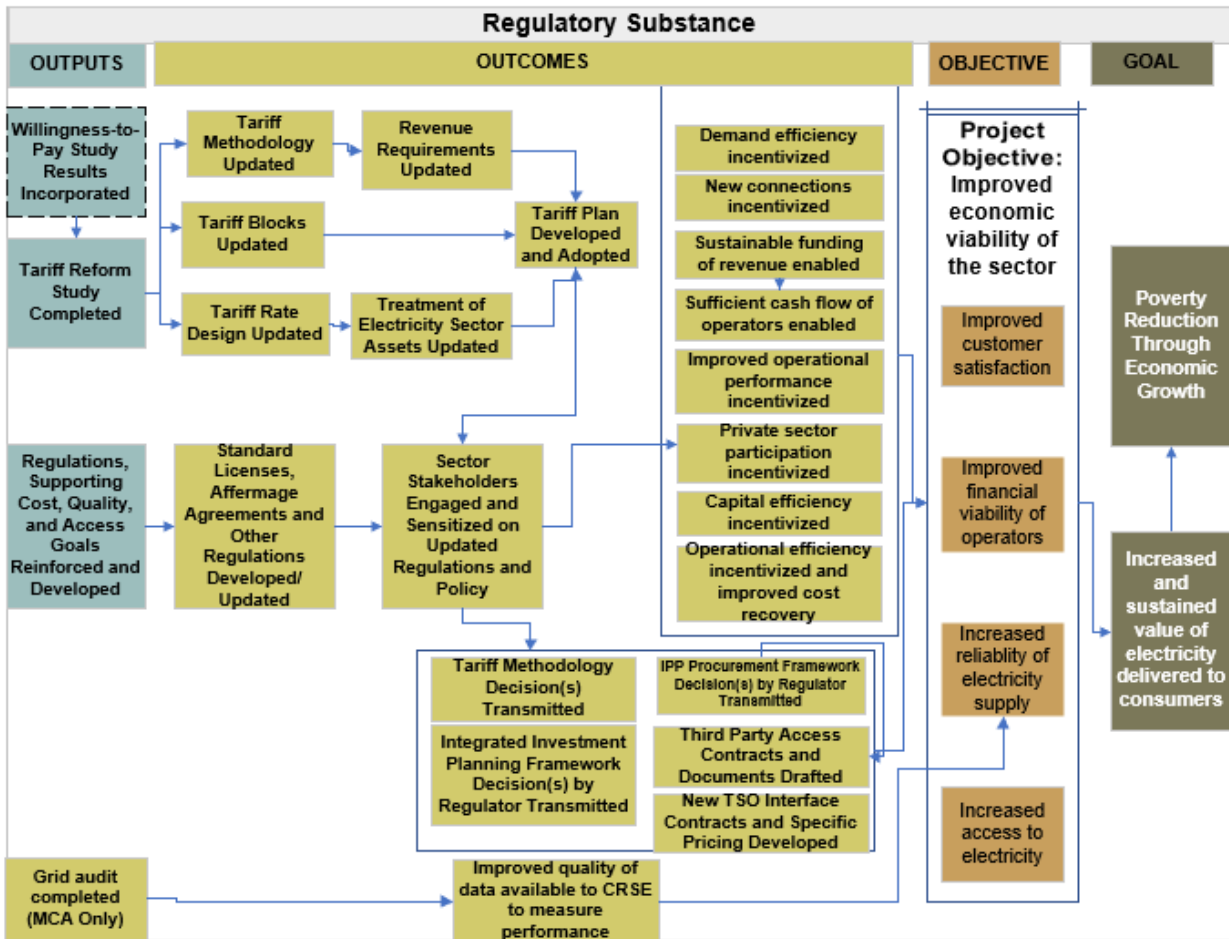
Regulatory Substance

OUTPUTS

OUTCOMES

OBJECTIVE

GOAL

Willingness-to-Pay Study Results Incorporated

Tariff Reform Study Completed

Tariff Methodology Updated

Tariff Blocks Updated

Tariff Rate Design Updated

Revenue Requirements Updated

Treatment of Electricity Sector Assets Updated

Tariff Plan Developed and Adopted

Demand efficiency incentivized

New connections incentivized

Sustainable funding of revenue enabled

Sufficient cash flow of operators enabled

Improved operational performance incentivized

Private sector participation incentivized

Capital efficiency incentivized

Operational efficiency incentivized and improved cost recovery

Project Objective: Improved economic viability of the sector

Improved customer satisfaction

Improved financial viability of operators

Increased reliablity of electricity supply

Increased access to electricity

Poverty Reduction Through Economic Growth

Increased and sustained value of electricity delivered to consumers

Regulations, Supporting Cost, Quality, and Access Goals Reinforced and Developed

Standard Licenses, Affermage Agreements and Other Regulations Developed/ Updated

Sector Stakeholders Engaged and Sensitized on Updated Regulations and Policy

Tariff Methodology Decision(s) Transmitted

IPP Procurement Framework Decision(s) by Regulator Transmitted

Integrated Investment Planning Framework Decision(s) by Regulator Transmitted

Third Party Access Contracts and Documents Drafted

New TSO Interface Contracts and Specific Pricing Developed

Grid audit completed (MCA Only)

Improved quality of data available to CRSE to measure performance